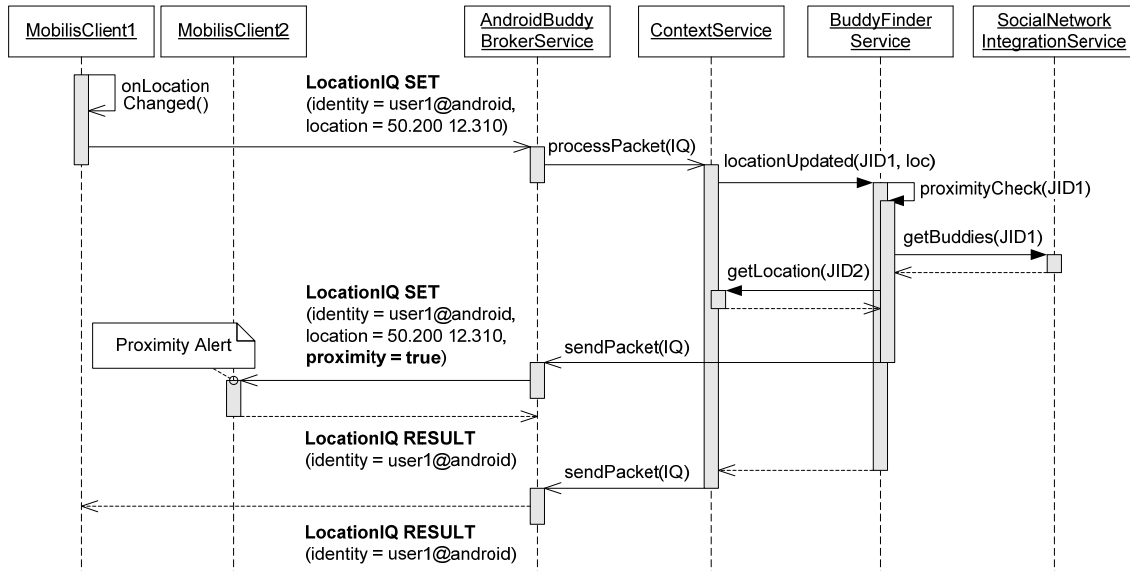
MobilisClient1

MobilisClient2

AndroidBuddy BrokerService

ContextService

BuddyFinder Service

SocialNetwork IntegrationService

onLocation Changed()

**LocationIQ SET**
(identity = user1@android, location = 50.200 12.310)

processPacket(IQ)

locationUpdated(JID1, loc)

proximityCheck(JID1)

getBuddies(JID1)

getLocation(JID2)

**LocationIQ SET**
(identity = user1@android, location = 50.200 12.310, **proximity = true**)

Proximity Alert

sendPacket(IQ)

**LocationIQ RESULT**
(identity = user1@android)

sendPacket(IQ)

**LocationIQ RESULT**
(identity = user1@android)